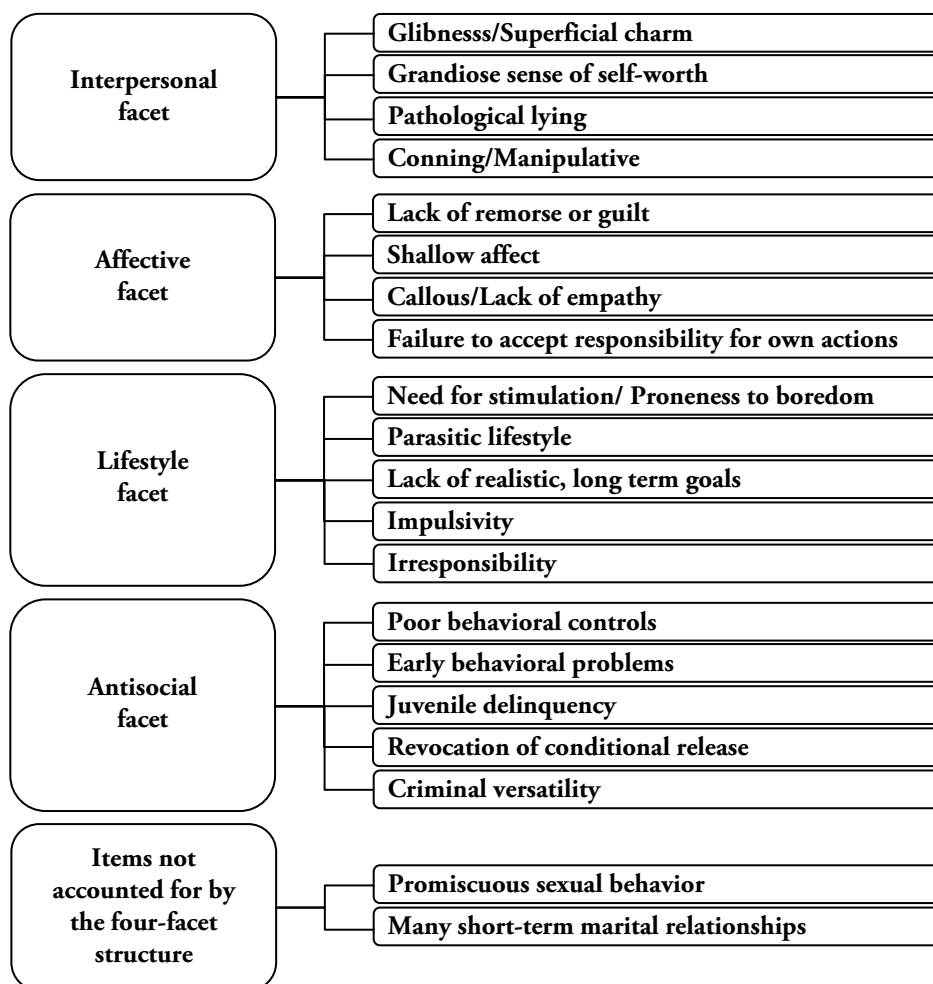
Interpersonal facet

Glibnesss/Superficial charm

Grandiose sense of self-worth

Pathological lying

Conning/Manipulative

Affective facet

Lack of remorse or guilt

Shallow affect

Callous/Lack of empathy

Failure to accept responsibility for own actions

Lifestyle facet

Need for stimulation/ Proneness to boredom

Parasitic lifestyle

Lack of realistic, long term goals

Impulsivity

Irresponsibility

Antisocial facet

Poor behavioral controls

Early behavioral problems

Juvenile delinquency

Revocation of conditional release

Criminal versatility

Items not accounted for by the four-facet structure

Promiscuous sexual behavior

Many short-term marital relationships